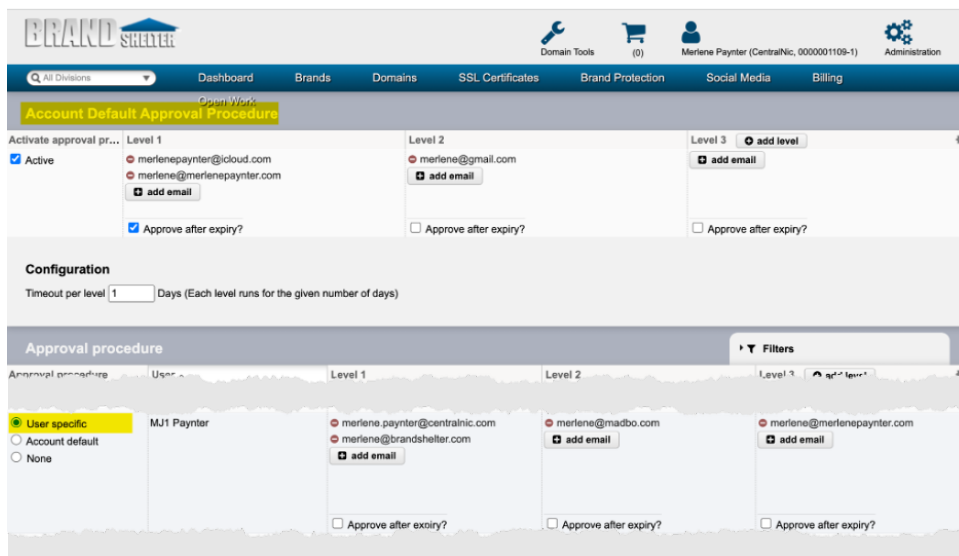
BRAND SHELTER

Domain Tools

(0)

Merlene Paynter (CentralNic, 0000001109-1)

Administration

All Divisions

Dashboard Brands Domains SSL Certificates Brand Protection Social Media Billing

Open Work

Account Default Approval Procedure

| Activate approval pr... | Level 1 | Level 2 | Level 3 add level |
|---|---|---|---|
| Active | merlenepaynter@icloud.com<br>merlene@merlenepaynter.com<br>add email | merlene@gmail.com<br>add email | add email |
| | Approve after expiry? | Approve after expiry? | Approve after expiry? |

Configuration

Timeout per level 1 Days (Each level runs for the given number of days)

Approval procedure

Filters

| Approval procedure | User | Level 1 | Level 2 | Level 3 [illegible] |
|---|---|---|---|---|
| User specific<br>Account default<br>None | MJ1 Paynter | merlene.paynter@centralnic.com<br>merlene@brandshelter.com<br>add email | merlene@madbo.com<br>add email | merlene@merlenepaynter.com<br>add email |
| | | Approve after expiry? | Approve after expiry? | Approve after expiry? |